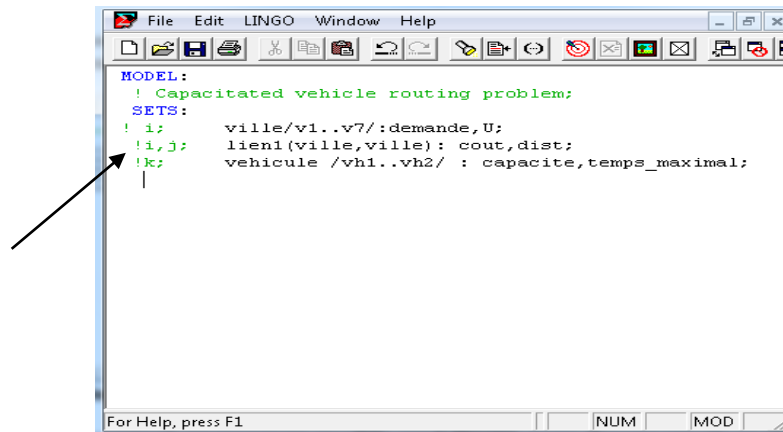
File Edit LINGO Window Help

MODEL:
! Capacitated vehicle routing problem;
SETS:
! i;      ville/v1..v7/:demande,U;
!i,j;    lien1(ville,ville): cout,dist;
!k;      vehicule /vh1..vh2/ : capacite,temps_maximal;

For Help, press F1 NUM MOD